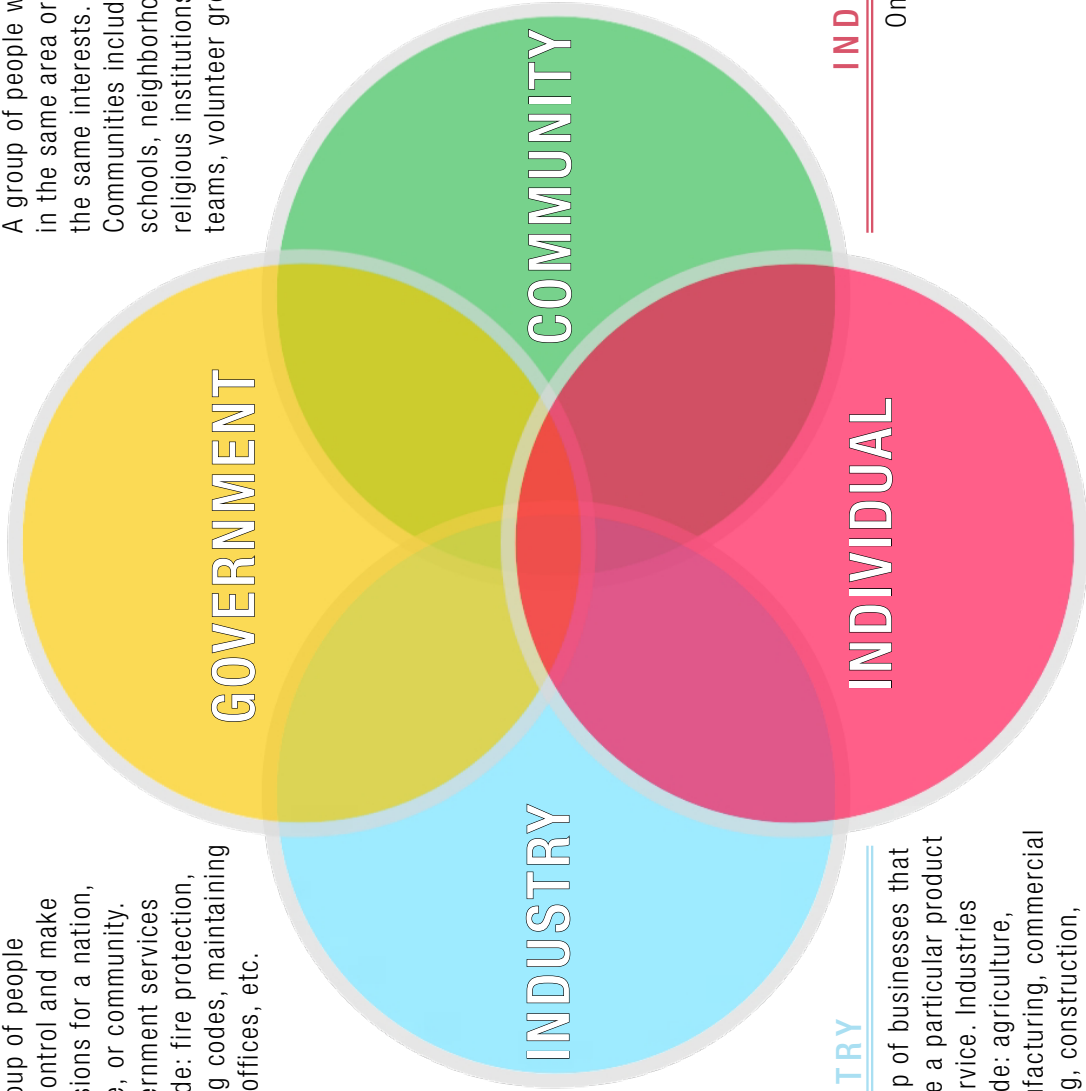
A group of people w
in the same area or
the same interests.
Communities includ
schools, neighborho
religious institutions
teams, volunteer gr

IND
On

COMMUNITY

GOVERNMENT

INDIVIDUAL

INDUSTRY

oup of people
ontrol and make
sions for a nation,
e, or community.
ernment services
de: fire protection,
g codes, maintaining
offices, etc.

TRY
p of businesses that
e a particular product
rvice. Industries
de: agriculture,
ufacturing, commercial
g, construction,